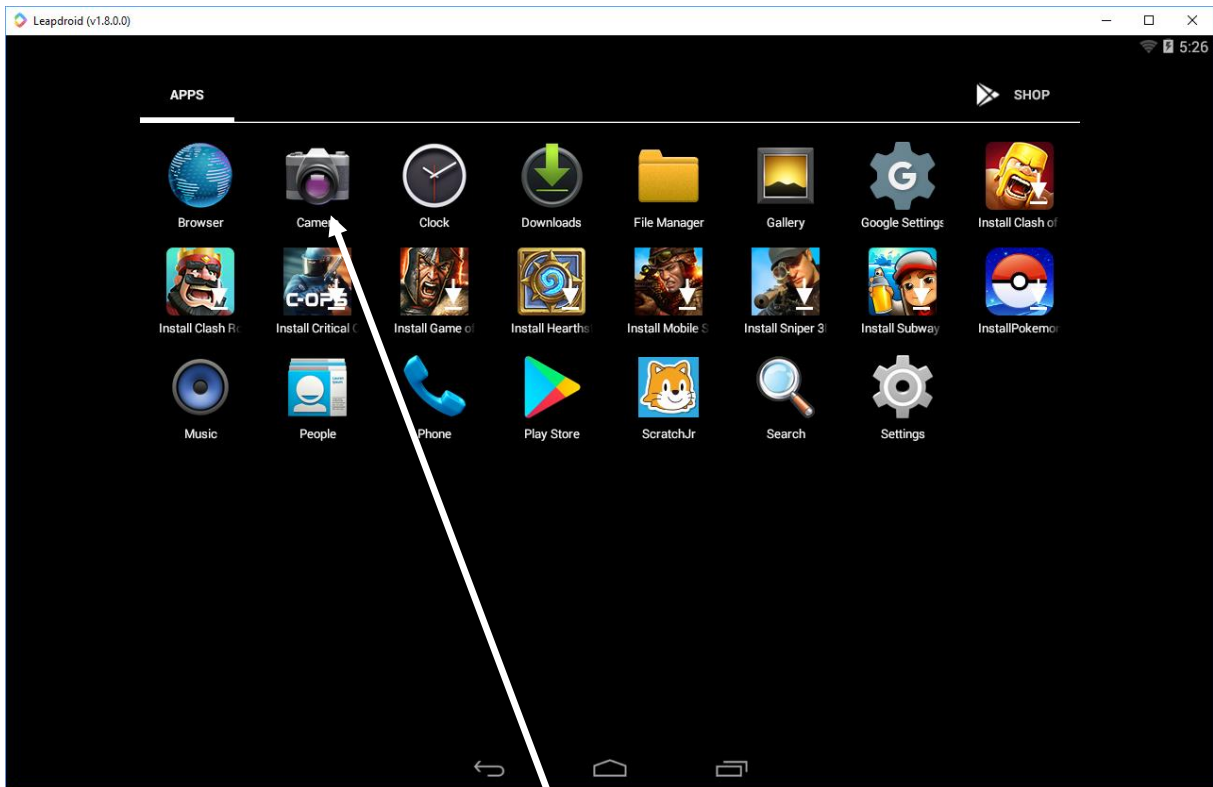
Leapdroid (v1.8.0.0)

5:26

APPS

SHOP

Browser
Came
Clock
Downloads
File Manager
Gallery
Google Settings
Install Clash of

C-OPS

Install Clash Ro
Install Critical C
Install Game of
Install Hearthst
Install Mobile S
Install Sniper 3I
Install Subway
InstallPokemor

Music
People
Phone
Play Store
ScratchJr
Search
Settings